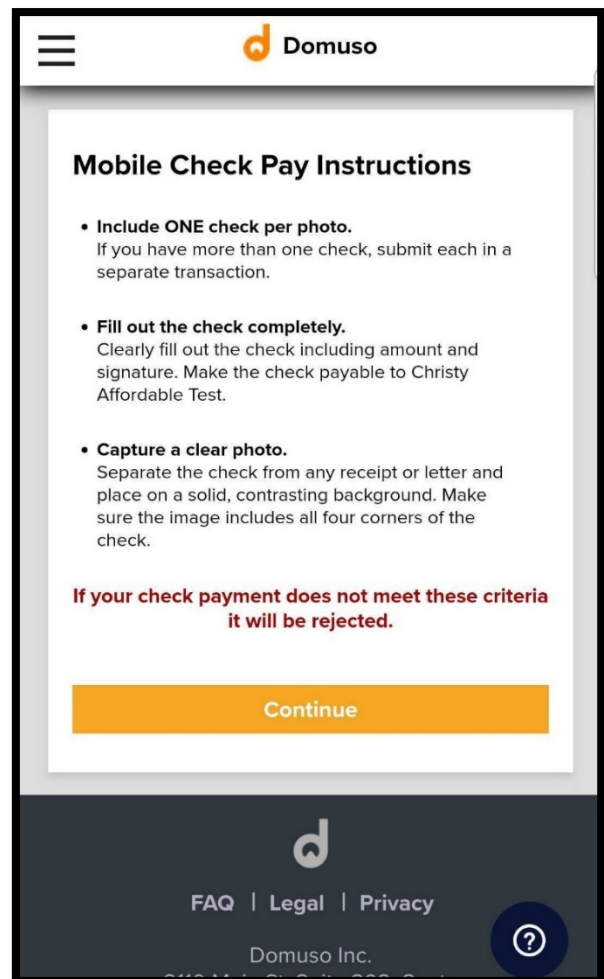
Domuso

Mobile Check Pay Instructions

• Include ONE check per photo.
If you have more than one check, submit each in a separate transaction.

• Fill out the check completely.
Clearly fill out the check including amount and signature. Make the check payable to Christy Affordable Test.

• Capture a clear photo.
Separate the check from any receipt or letter and place on a solid, contrasting background. Make sure the image includes all four corners of the check.

If your check payment does not meet these criteria it will be rejected.

Continue

FAQ | Legal | Privacy

Domuso Inc.
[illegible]